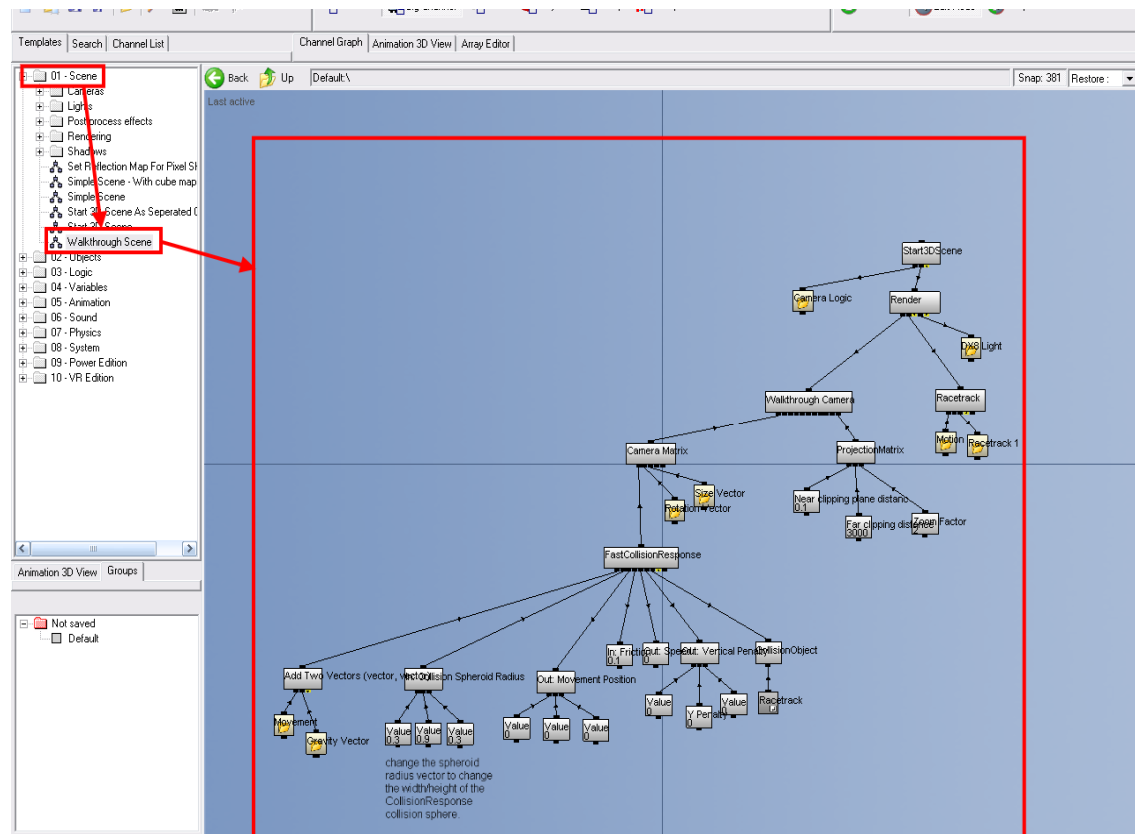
Templates | Search | Channel List

01 - Scene
Cameras
Lights
Postprocess effects
Rendering
Shadows
Set Reflection Map For Pixel Sh
Simple Scene - With cube map
Simple Scene
Start 3D Scene As Seperated (
Start 3D Scene
Walkthrough Scene
02 - Objects
03 - Logic
04 - Variables
05 - Animation
06 - Sound
07 - Physics
08 - System
09 - Power Edition
10 - VR Edition

Animation 3D View | Groups

Not saved
Default

Channel Graph | Animation 3D View | Array Editor

Back | Up | Default:\ | Snap: 381 | Restore :

Last active

Start3DScene
Camera Logic
Render
DX8 Light
Walkthrough Camera
Racetrack
Motion
Racetrack 1
Camera Matrix
ProjectionMatrix
Size Vector
Rotation Vector
Near clipping plane distanc
0.1
Far clipping distance
3000
Zoom Factor
2
FastCollisionResponse
In: Friction
0.1
Out: Speed
0
Out: Vertical Penalty
CollisionObject
Add Two Vectors (vector, vector)
Collision Spheroid Radius
Out: Movement Position
Value
0
Y Penalty
0
Value
0
Racetrack
Movement
Gravity Vector
Value
0.3
Value
0.9
Value
0.3
Value
0
Value
0
Value
0
change the spheroid radius vector to change the width/height of the CollisionResponse collision sphere.